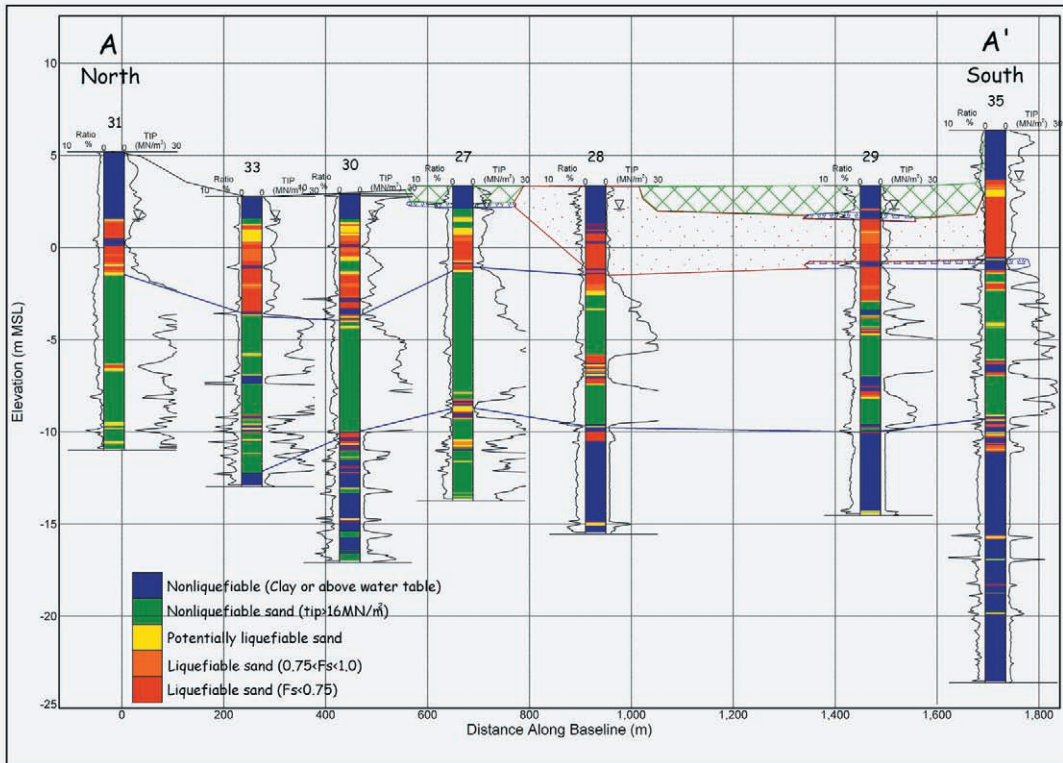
A
North

A'
South

10
5
0
-5
-10
-15
-20
-25

Elevation (m MSL)

31
Ratio %
10 0
TIP (MN/m²)
0 30

33
Ratio %
10 0
TIP (MN/m²)
0 30

30
Ratio %
10 0
TIP (MN/m²)
0 30

27
Ratio %
10 0
TIP (MN/m²)
0 30

28
Ratio %
10 0
TIP (MN/m²)
0 30

29
Ratio %
10 0
TIP (MN/m²)
0 30

35
Ratio %
10 0
TIP (MN/m²)
0 30

Nonliquefiable (Clay or above water table)
Nonliquefiable sand (tip>16MN/m²)
Potentially liquefiable sand
Liquefiable sand (0.75<Fs<1.0)
Liquefiable sand (Fs<0.75)

0
200
400
600
800
1,000
1,200
1,400
1,600
1,800

Distance Along Baseline (m)